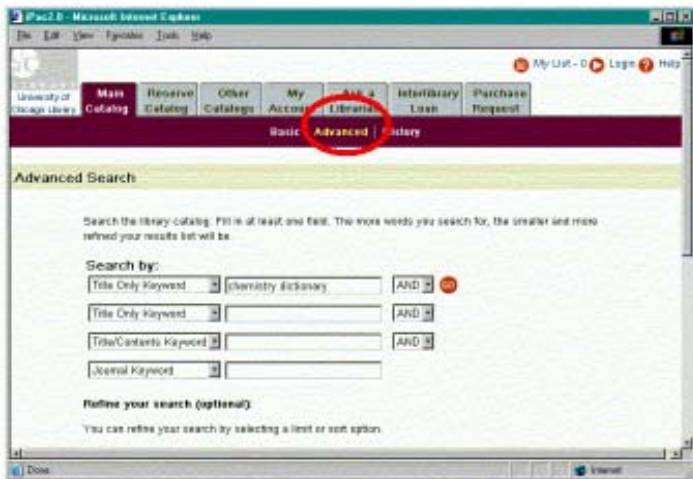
iPac2.0 - Microsoft Internet Explorer

File Edit View Favorites Tools Help

My List - 0 Login Help

University of Chicago Library

Main Catalog | Reserve Catalog | Other Catalogs | My Account | Ask a Librarian | Interlibrary Loan | Purchase Request

Basic | Advanced | History

Advanced Search

Search the library catalog. Fill in at least one field. The more words you search for, the smaller and more refined your results list will be.

Search by:

Title Only Keyword | chemistry dictionary | AND | Go

Title Only Keyword | | AND

Title/Contents Keyword | | AND

Journal Keyword |

Refine your search (optional):

You can refine your search by selecting a limit or sort option.

Done

Internet